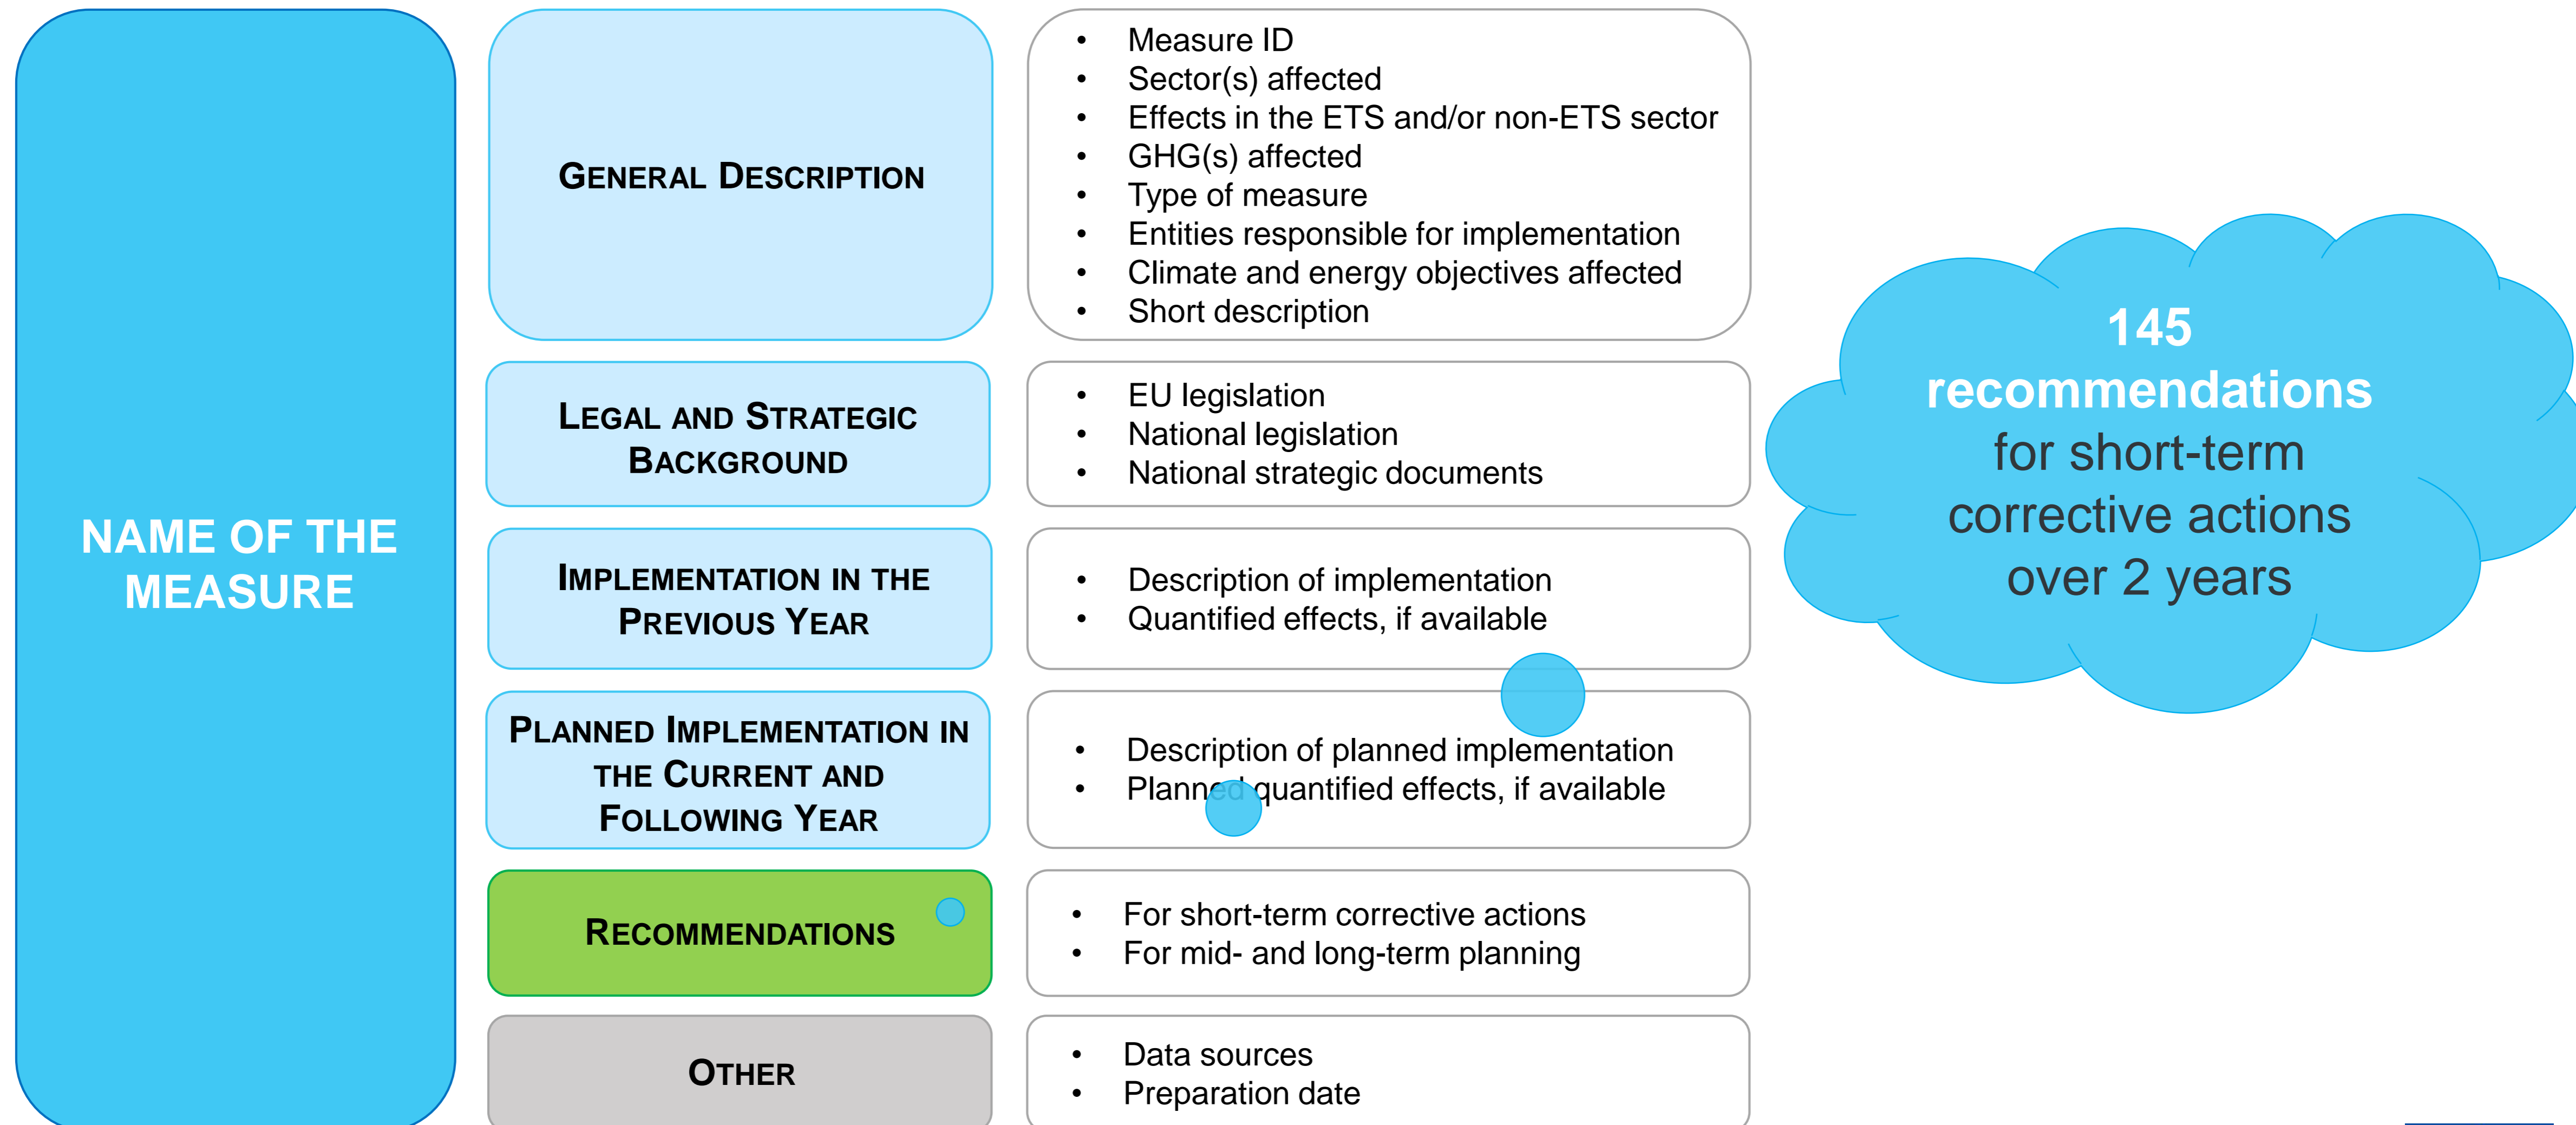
NAME OF THE MEASURE

GENERAL DESCRIPTION

- Measure ID
- Sector(s) affected
- Effects in the ETS and/or non-ETS sector
- GHG(s) affected
- Type of measure
- Entities responsible for implementation
- Climate and energy objectives affected
- Short description

LEGAL AND STRATEGIC BACKGROUND

- EU legislation
- National legislation
- National strategic documents

IMPLEMENTATION IN THE PREVIOUS YEAR

- Description of implementation
- Quantified effects, if available

PLANNED IMPLEMENTATION IN THE CURRENT AND FOLLOWING YEAR

- Description of planned implementation
- Planned quantified effects, if available

RECOMMENDATIONS

- For short-term corrective actions
- For mid- and long-term planning

OTHER

- Data sources
- Preparation date

145 recommendations for short-term corrective actions over 2 years